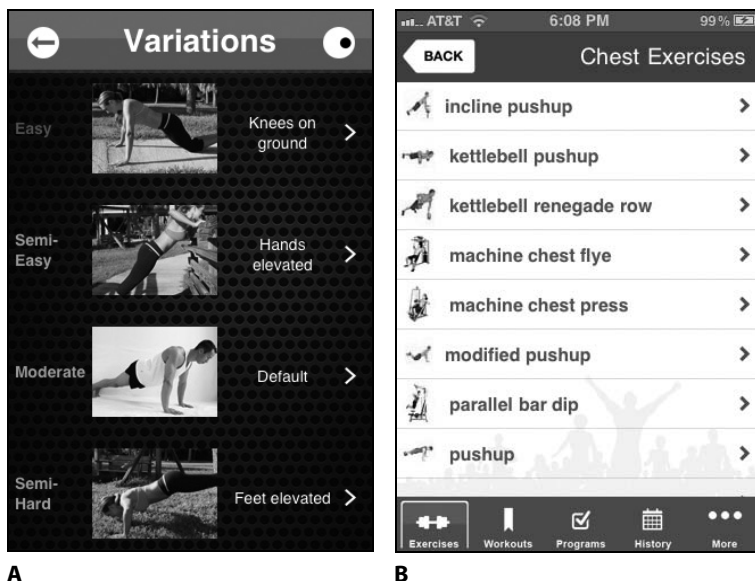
Variations

Easy Knees on ground

Semi-Easy Hands elevated

Moderate Default

Semi-Hard Feet elevated

A

AT&T 6:08 PM 99%

BACK Chest Exercises

incline pushup

kettlebell pushup

kettlebell renegade row

machine chest flye

machine chest press

modified pushup

parallel bar dip

pushup

Exercises Workouts Programs History More

B